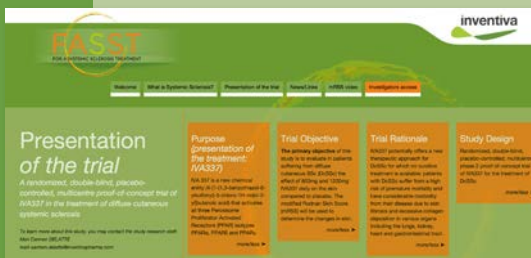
inventiva

FASST
FOR A SYSTEMIC SCLEROSIS TREATMENT

Welcome | What is Systemic Sclerosis? | Presentation of the trial | News/Links | mRSS video | Investigators access

Presentation of the trial

A randomized, double-blind, placebo-controlled, multicentre proof-of-concept trial of IVA337 in the treatment of diffuse cutaneous systemic sclerosis

To learn more about this study, you may contact the study research staff: Marc-Dominique DELATTE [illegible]

Purpose (presentation of the treatment: IVA337)

IVA337 is a new chemical entity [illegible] Proliferator Activated Receptors (PPAR isoforms: PPARα, PPARδ and PPARγ).

more/less

Trial Objective

The primary objective of this study is to evaluate in patients suffering from diffuse cutaneous SSc (DcSSc) the effect of 800mg and 1200mg IVA337 daily on the skin compared to placebo. The modified Rodnan Skin Score (mRSS) will be used to determine the changes in skin.

more/less

Trial Rationale

IVA337 potentially offers a new therapeutic approach for DcSSc for which no curative treatment is available; patients with DcSSc suffer from a high risk of premature mortality and have considerable morbidity from their disease due to skin fibrosis and excessive collagen deposition in various organs including the lungs, kidney, heart and gastrointestinal tract.

more/less

Study Design

Randomised, double-blind, placebo-controlled, multicentre phase 2 proof-of-concept trial of IVA337 for the treatment of DcSSc.

more/less